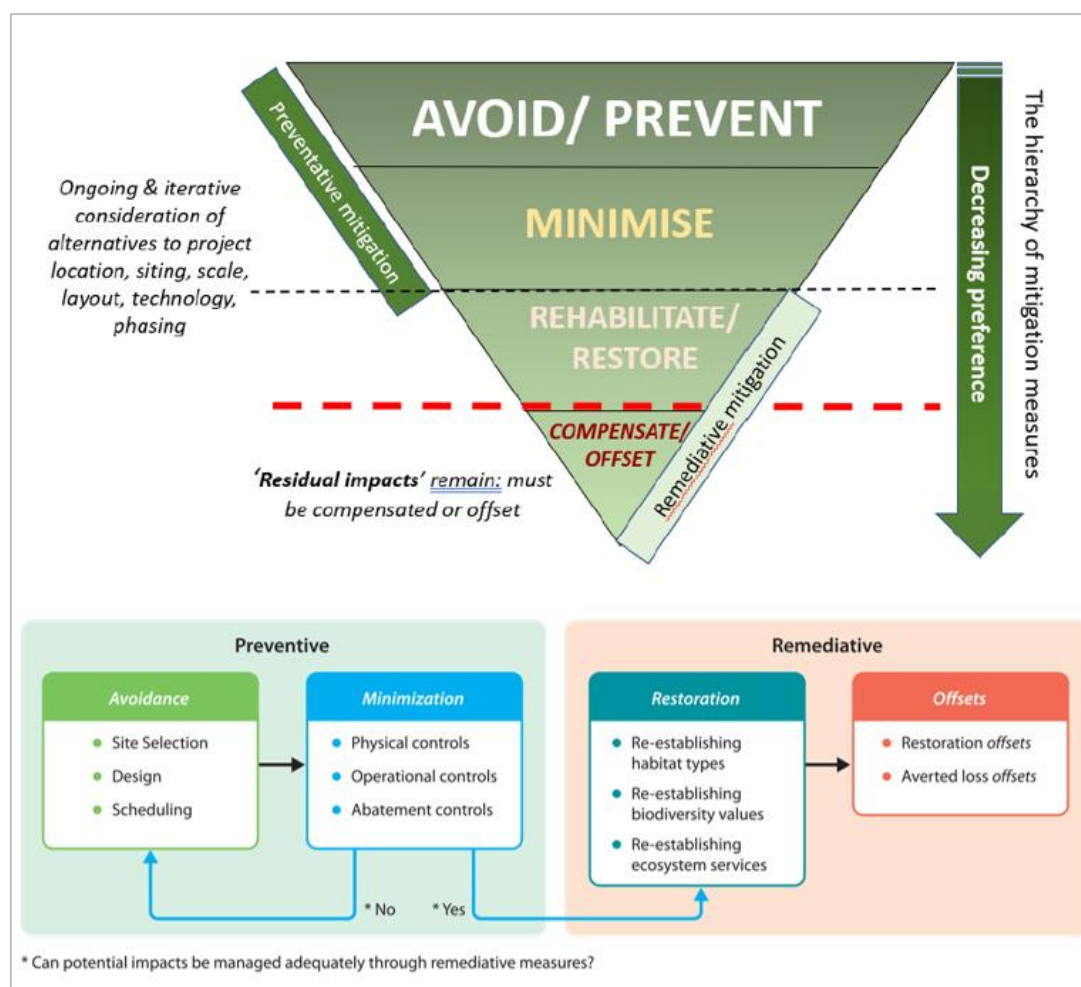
AVOID/ PREVENT

MINIMISE

REHABILITATE/ RESTORE

COMPENSATE/ OFFSET

Preventative mitigation

Remediative mitigation

Ongoing & iterative consideration of alternatives to project location, siting, scale, layout, technology, phasing

'Residual impacts' remain: must be compensated or offset

Decreasing preference

The hierarchy of mitigation measures

Preventive

Avoidance
- Site Selection
- Design
- Scheduling

Minimization
- Physical controls
- Operational controls
- Abatement controls

Remediative

Restoration
- Re-establishing habitat types
- Re-establishing biodiversity values
- Re-establishing ecosystem services

Offsets
- Restoration offsets
- Averted loss offsets

* No

* Yes

* Can potential impacts be managed adequately through remediative measures?